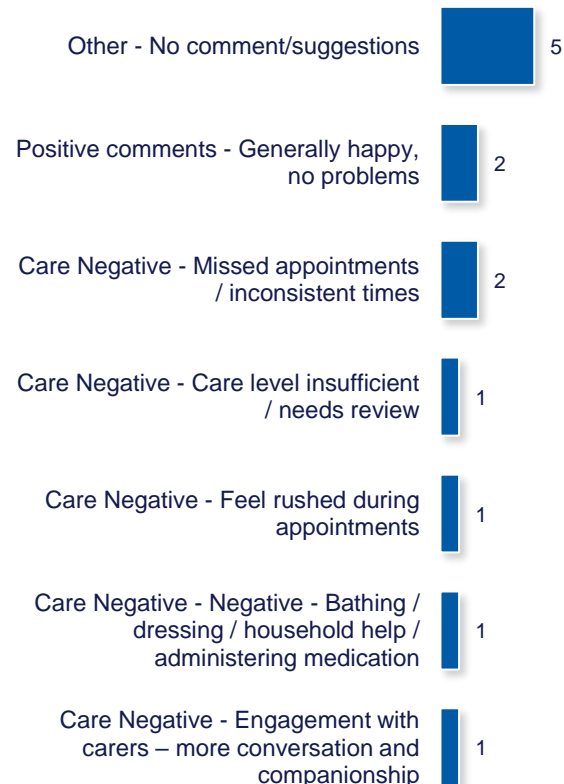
Other - No comment/suggestions 5

Positive comments - Generally happy, no problems 2

Care Negative - Missed appointments / inconsistent times 2

Care Negative - Care level insufficient / needs review 1

Care Negative - Feel rushed during appointments 1

Care Negative - Negative - Bathing / dressing / household help / administering medication 1

Care Negative - Engagement with carers – more conversation and companionship 1